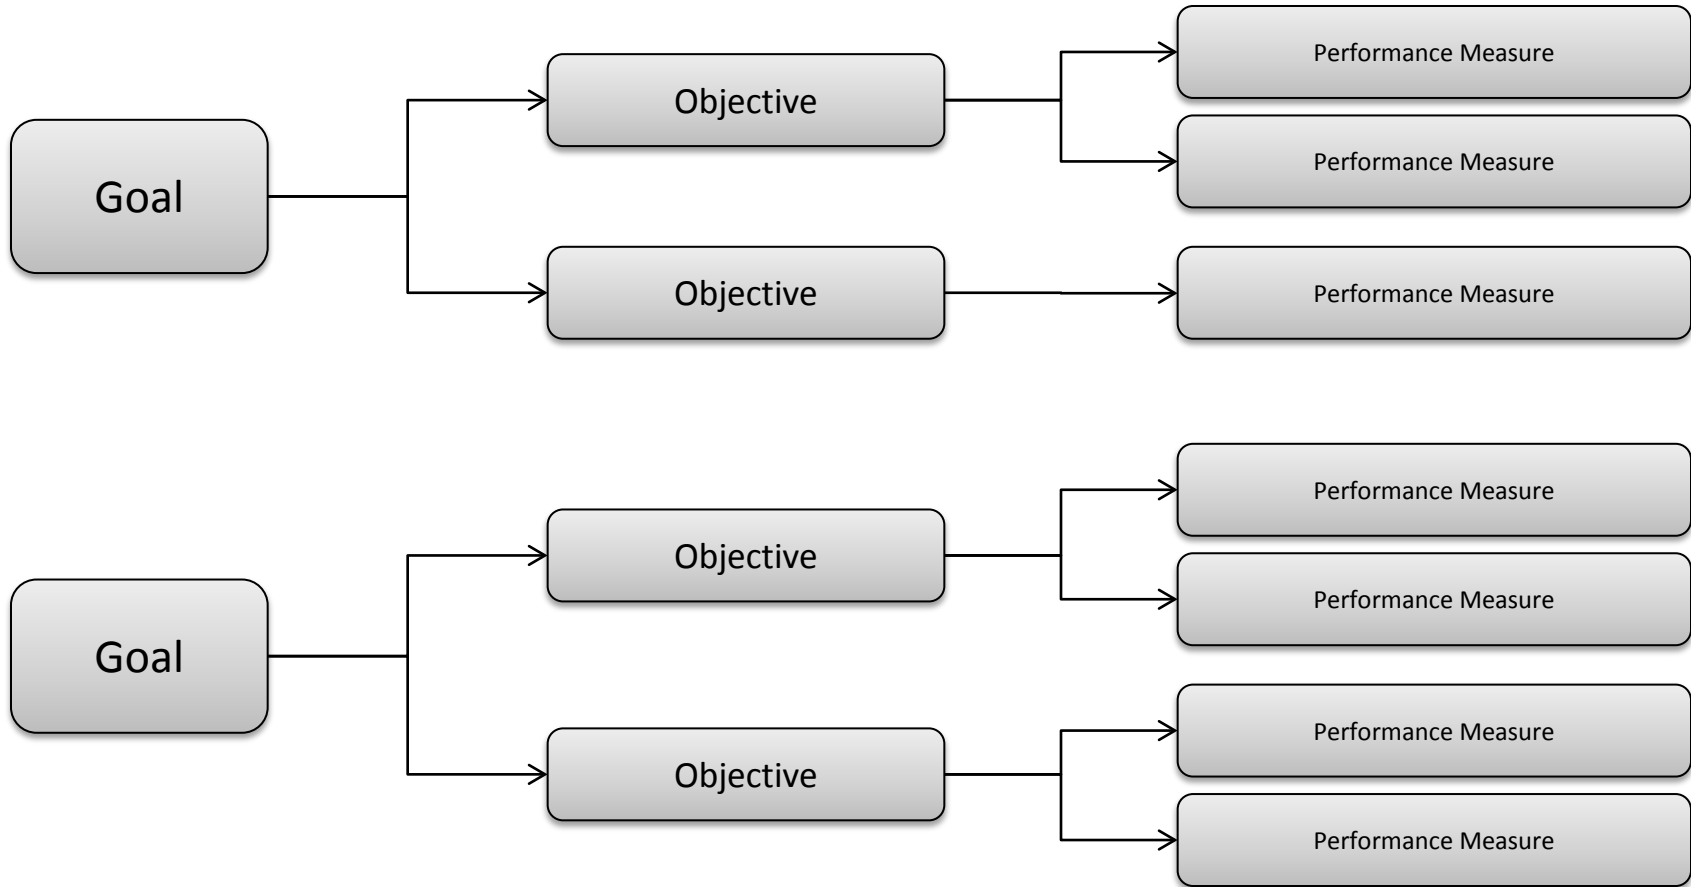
Goal

Objective

Performance Measure

Performance Measure

Objective

Performance Measure

Goal

Objective

Performance Measure

Performance Measure

Objective

Performance Measure

Performance Measure